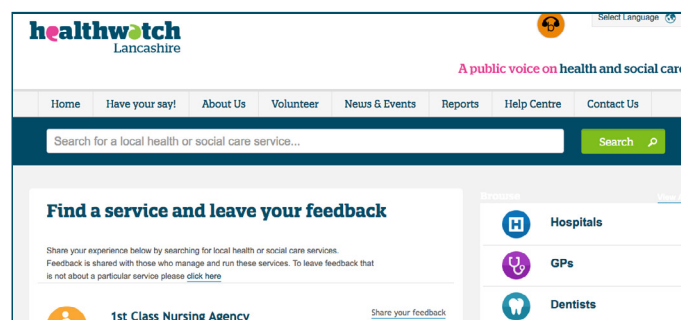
healthwatch Lancashire

Select Language

A public voice on health and social car

Home | Have your say! | About Us | Volunteer | News & Events | Reports | Help Centre | Contact Us

Search for a local health or social care service...

Search

Find a service and leave your feedback

Share your experience below by searching for local health or social care services. Feedback is shared with those who manage and run these services. To leave feedback that is not about a particular service please click here

1st Class Nursing Agency

Share your feedback

Browse

Hospitals

GPs

Dentists